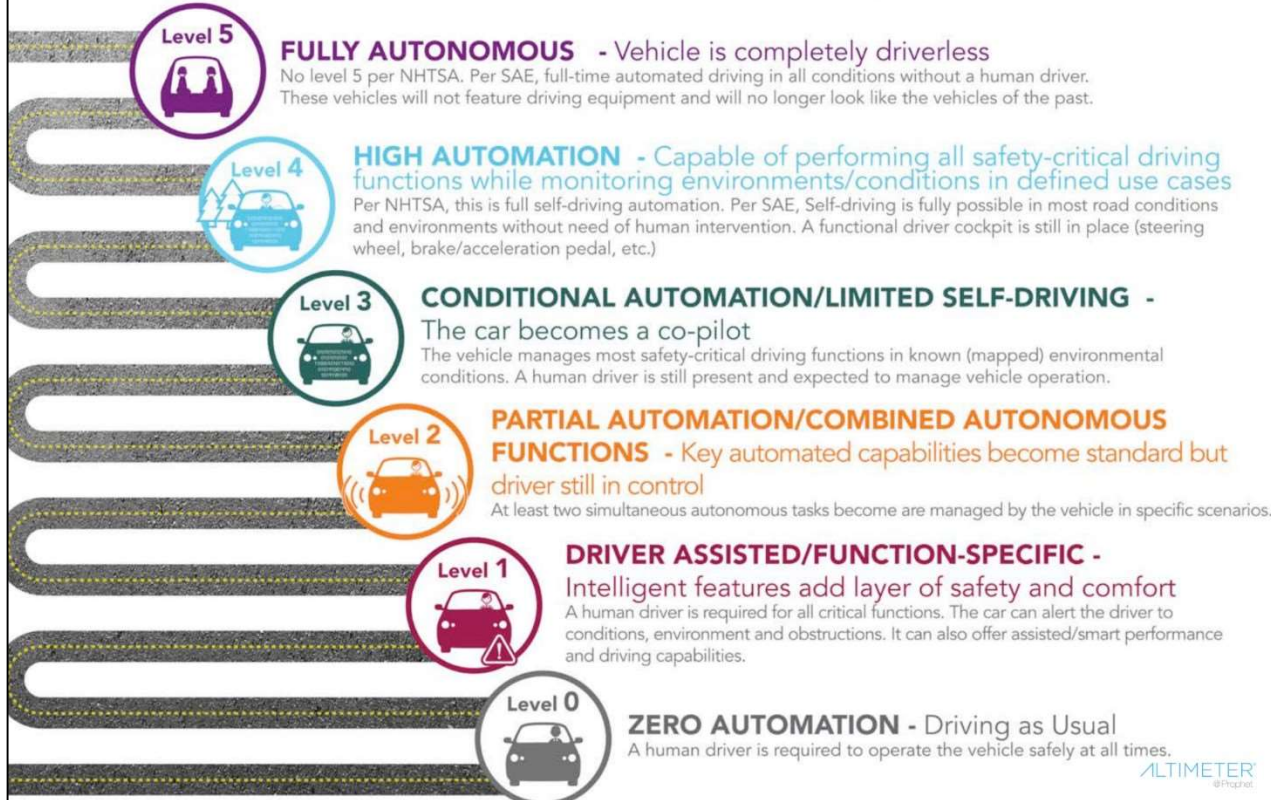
Level 5

FULLY AUTONOMOUS - Vehicle is completely driverless
No level 5 per NHTSA. Per SAE, full-time automated driving in all conditions without a human driver. These vehicles will not feature driving equipment and will no longer look like the vehicles of the past.

Level 4

HIGH AUTOMATION - Capable of performing all safety-critical driving functions while monitoring environments/conditions in defined use cases
Per NHTSA, this is full self-driving automation. Per SAE, Self-driving is fully possible in most road conditions and environments without need of human intervention. A functional driver cockpit is still in place (steering wheel, brake/acceleration pedal, etc.)

Level 3

CONDITIONAL AUTOMATION/LIMITED SELF-DRIVING - The car becomes a co-pilot
The vehicle manages most safety-critical driving functions in known (mapped) environmental conditions. A human driver is still present and expected to manage vehicle operation.

Level 2

PARTIAL AUTOMATION/COMBINED AUTONOMOUS FUNCTIONS - Key automated capabilities become standard but driver still in control
At least two simultaneous autonomous tasks become are managed by the vehicle in specific scenarios.

Level 1

DRIVER ASSISTED/FUNCTION-SPECIFIC - Intelligent features add layer of safety and comfort
A human driver is required for all critical functions. The car can alert the driver to conditions, environment and obstructions. It can also offer assisted/smart performance and driving capabilities.

Level 0

ZERO AUTOMATION - Driving as Usual
A human driver is required to operate the vehicle safely at all times.

ALTIMETER
@Prophet